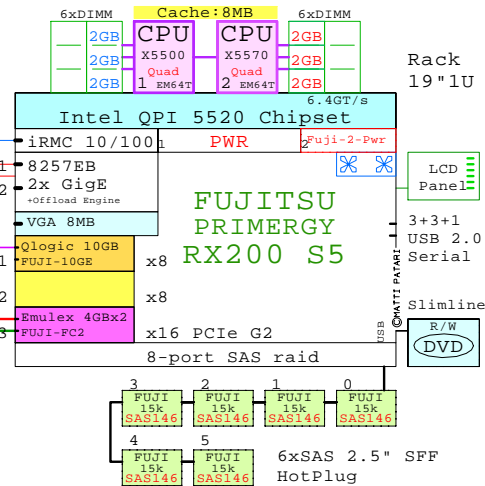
6xDIMM
Cache:8MB
6xDIMM
2GB
2GB
2GB
CPU
X5500
1 Quad EM64T
CPU
X5570
2 Quad EM64T
2GB
2GB
2GB
Rack
19"1U
6.4GT/s
Intel QPI 5520 Chipset
iRMC 10/100
1
PWR
2
Fuji-2-Pwr
1
8257EB
2
2x GigE
+Offload Engine
LCD
Panel
FUJITSU
PRIMERGY
RX200 S5
VGA 8MB
3+3+1
USB 2.0
Serial
Qlogic 10GB
1
FUJI-10GE
x8
2
x8
©MATTI PATARI
Slimline
Emulex 4GBx2
3
FUJI-FC2
x16 PCIe G2
USB
R/W
DVD
8-port SAS raid
3
2
1
0
FUJI
15k
SAS146
FUJI
15k
SAS146
FUJI
15k
SAS146
FUJI
15k
SAS146
4
5
FUJI
15k
SAS146
FUJI
15k
SAS146
6xSAS 2.5" SFF
HotPlug